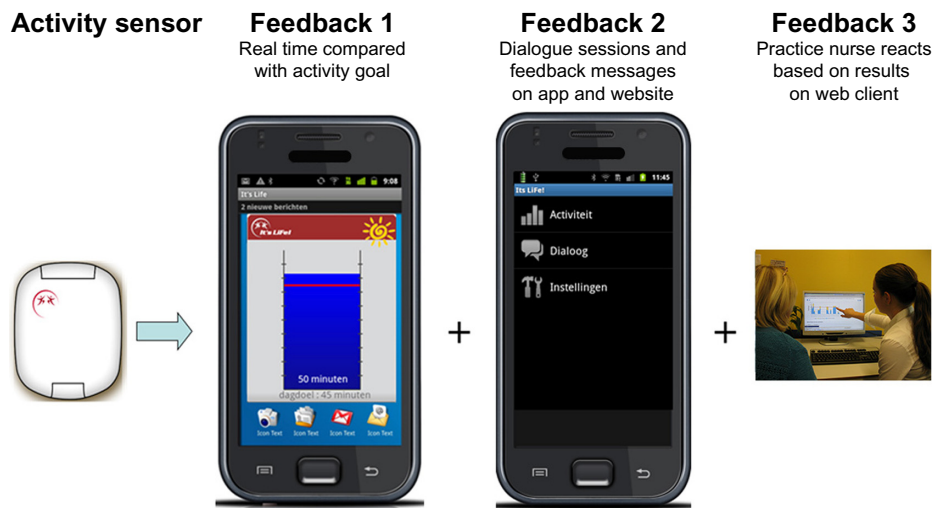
Activity sensor

Feedback 1
Real time compared with activity goal

9:08
It's Life
2 nieuwe berichten
It's LiFe!
50 minuten
dagdoel : 45 minuten
Icon Text Icon Text Icon Text Icon Text

Feedback 2
Dialogue sessions and feedback messages on app and website

11:45
Its LiFe!
Activiteit
Dialoog
Instellingen

Feedback 3
Practice nurse reacts based on results on web client

+

+